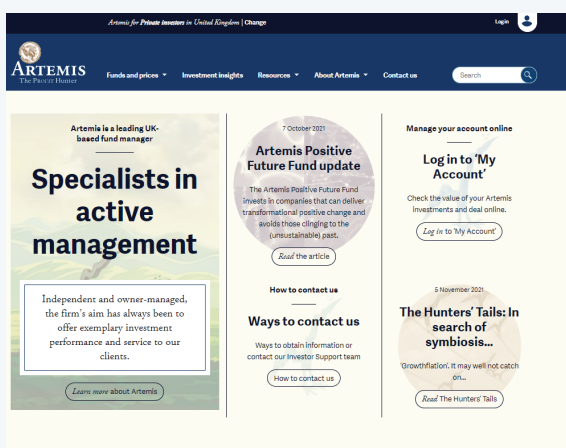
Artemis for Private investors in United Kingdom | Change

Login

ARTEMIS
The Profit Hunter

Funds and prices
Investment insights
Resources
About Artemis
Contact us
Search

Artemis is a leading UK-based fund manager

Specialists in active management

Independent and owner-managed, the firm's aim has always been to offer exemplary investment performance and service to our clients.

Learn more about Artemis

7 October 2021

Artemis Positive Future Fund update

The Artemis Positive Future Fund invests in companies that can deliver transformational positive change and avoids those clinging to the (unsustainable) past.

Read the article

How to contact us

Ways to contact us

Ways to obtain information or contact our Investor Support team

How to contact us

Manage your account online

Log in to 'My Account'

Check the value of your Artemis investments and deal online.

Log in to 'My Account'

5 November 2021

The Hunters' Tails: In search of symbiosis...

'Growthflation'. It may well not catch on...

Read The Hunters' Tails